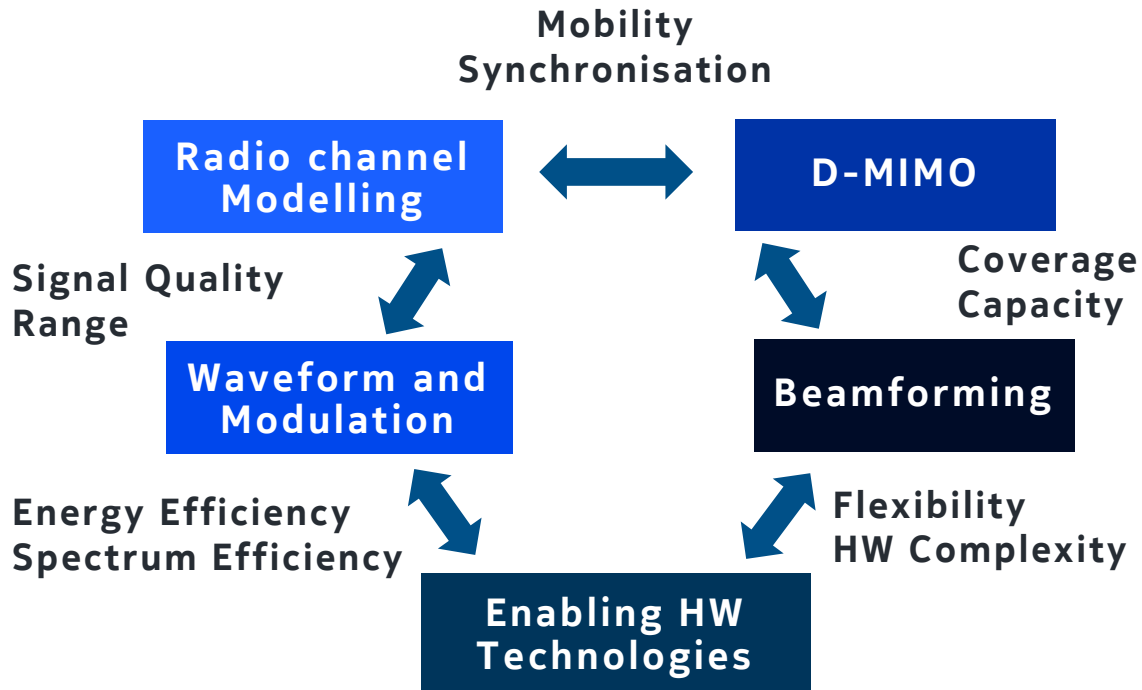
Mobility
Synchronisation

Radio channel Modelling

D-MIMO

Signal Quality
Range

Coverage
Capacity

Waveform and Modulation

Beamforming

Energy Efficiency
Spectrum Efficiency

Flexibility
HW Complexity

Enabling HW Technologies